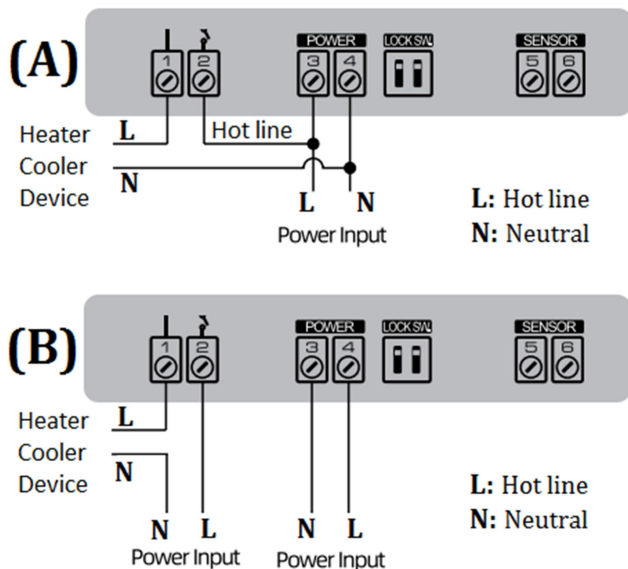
(A)

1 2 POWER 3 4 LOCK SW. SENSOR 5 6

Heater Cooler Device

L

N

Hot line

L N

Power Input

L: Hot line
N: Neutral

(B)

1 2 POWER 3 4 LOCK SW. SENSOR 5 6

Heater Cooler Device

L

N

N L

Power Input

N L

Power Input

L: Hot line
N: Neutral